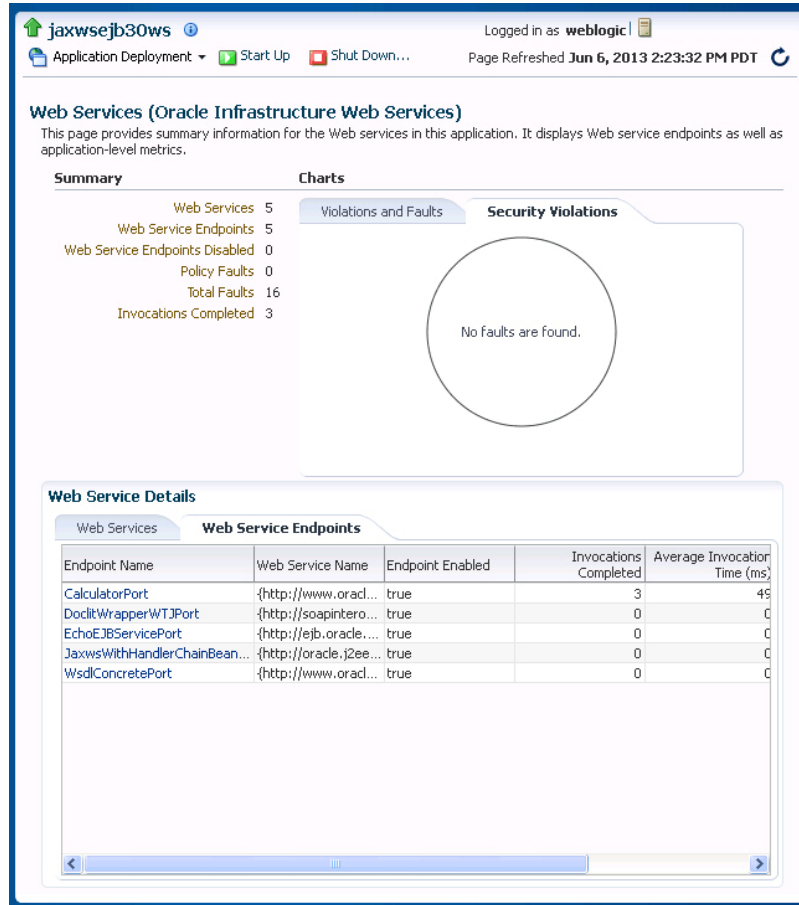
jaxwsejb30ws

Logged in as weblogic

Application Deployment ▾ Start Up Shut Down...

Page Refreshed Jun 6, 2013 2:23:32 PM PDT

Web Services (Oracle Infrastructure Web Services)

This page provides summary information for the Web services in this application. It displays Web service endpoints as well as application-level metrics.

Summary

Web Services 5
Web Service Endpoints 5
Web Service Endpoints Disabled 0
Policy Faults 0
Total Faults 16
Invocations Completed 3

Charts

Violations and Faults | Security Violations

No faults are found.

Web Service Details

Web Services | Web Service Endpoints

| Endpoint Name | Web Service Name | Endpoint Enabled | Invocations Completed | Average Invocation Time (ms) |
|---|---|---|---|---|
| CalculatorPort | {http://www.oracl... | true | 3 | 49 |
| DoclitWrapperWTJPort | {http://soapintero... | true | 0 | 0 |
| EchoEJBServicePort | {http://ejb.oracle.... | true | 0 | 0 |
| JaxwsWithHandlerChainBean... | {http://oracle.j2ee... | true | 0 | 0 |
| WsdlConcretePort | {http://www.oracl... | true | 0 | 0 |